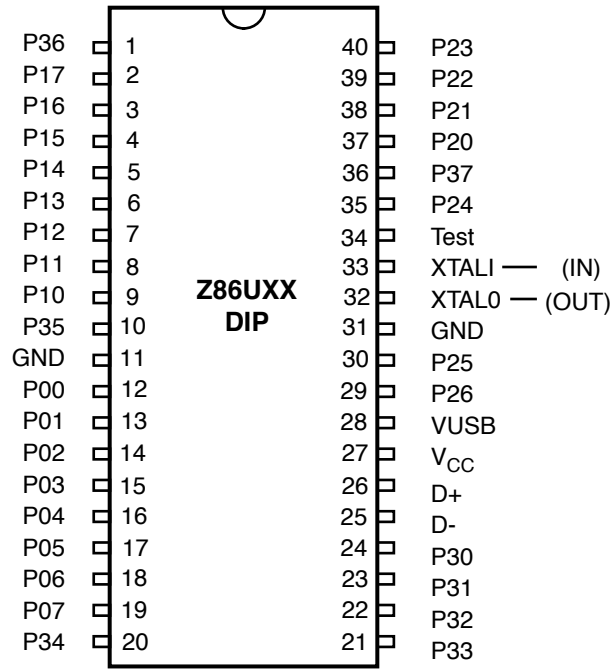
Z86UXX
DIP

| Left pin name | Pin | Pin | Right pin name |
|---|---|---|---|
| P36 | 1 | 40 | P23 |
| P17 | 2 | 39 | P22 |
| P16 | 3 | 38 | P21 |
| P15 | 4 | 37 | P20 |
| P14 | 5 | 36 | P37 |
| P13 | 6 | 35 | P24 |
| P12 | 7 | 34 | Test |
| P11 | 8 | 33 | XTALI — (IN) |
| P10 | 9 | 32 | XTAL0 — (OUT) |
| P35 | 10 | 31 | GND |
| GND | 11 | 30 | P25 |
| P00 | 12 | 29 | P26 |
| P01 | 13 | 28 | VUSB |
| P02 | 14 | 27 | $V_{CC}$ |
| P03 | 15 | 26 | D+ |
| P04 | 16 | 25 | D- |
| P05 | 17 | 24 | P30 |
| P06 | 18 | 23 | P31 |
| P07 | 19 | 22 | P32 |
| P34 | 20 | 21 | P33 |